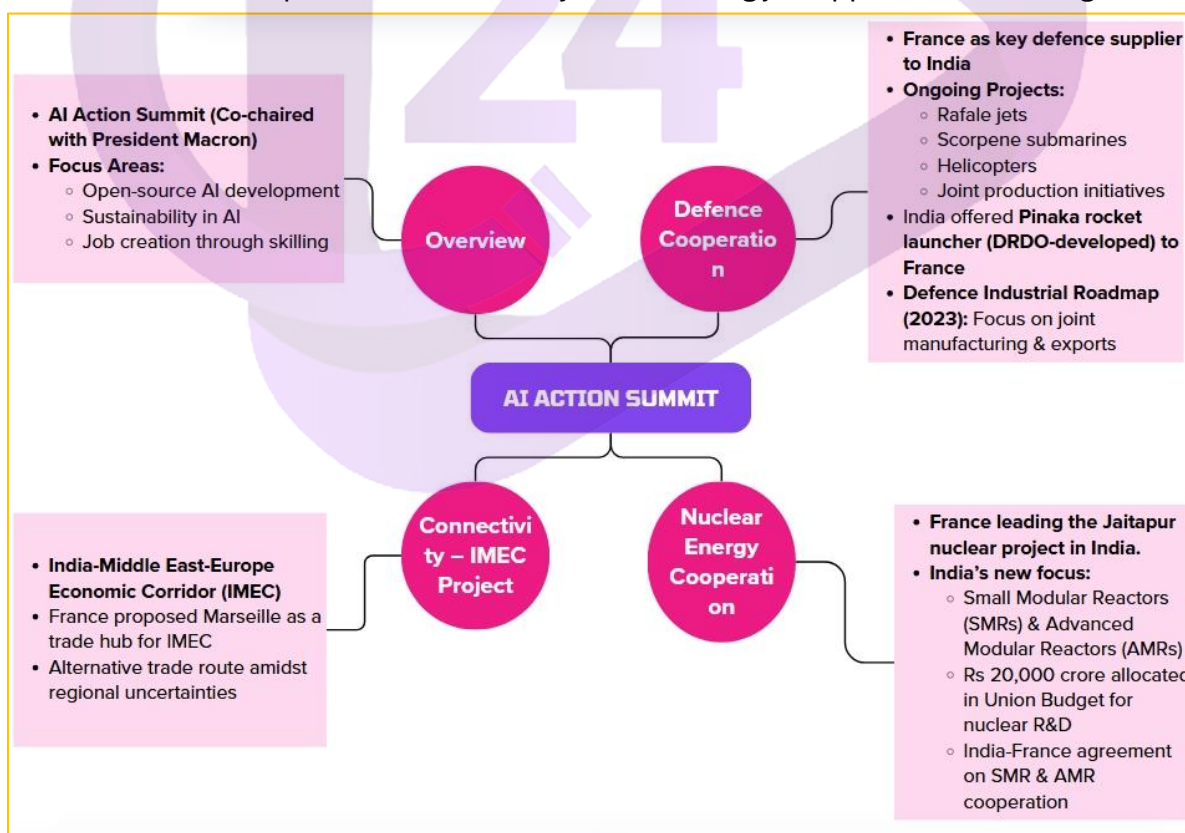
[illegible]

- AI Action Summit (Co-chaired with President Macron)
- Focus Areas:
  - Open-source AI development
  - Sustainability in AI
  - Job creation through skilling

Overview

Defence Cooperation

- France as key defence supplier to India
- Ongoing Projects:
  - Rafale jets
  - Scorpene submarines
  - Helicopters
  - Joint production initiatives
- India offered Pinaka rocket launcher (DRDO-developed) to France
- Defence Industrial Roadmap (2023): Focus on joint manufacturing & exports

AI ACTION SUMMIT

Connectivity – IMEC Project

- India-Middle East-Europe Economic Corridor (IMEC)
- France proposed Marseille as a trade hub for IMEC
- Alternative trade route amidst regional uncertainties

Nuclear Energy Cooperation

- France leading the Jaitapur nuclear project in India.
- India's new focus:
  - Small Modular Reactors (SMRs) & Advanced Modular Reactors (AMRs)
  - Rs 20,000 crore allocated in Union Budget for nuclear R&D
  - India-France agreement on SMR & AMR cooperation